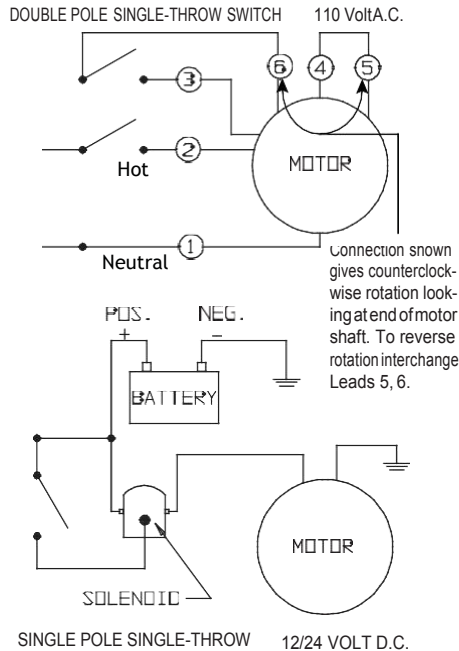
DOUBLE POLE SINGLE-THROW SWITCH

110 VoltA.C.

6

4

5

3

2

Hot

MOTOR

1

Neutral

Connection shown gives counterclockwise rotation looking at end of motor shaft. To reverse rotation interchange Leads 5, 6.

POS.

+

NEG.

−

BATTERY

MOTOR

SOLENOID

SINGLE POLE SINGLE-THROW

12/24 VOLT D.C.